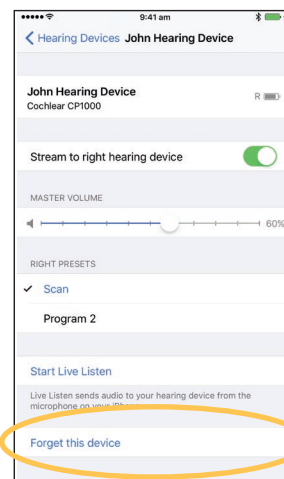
9:41 am

Hearing Devices John Hearing Device

John Hearing Device
Cochlear CP1000

R

Stream to right hearing device

MASTER VOLUME

60%

RIGHT PRESETS

✓ Scan

Program 2

Start Live Listen

Live Listen sends audio to your hearing device from the microphone on your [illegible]

Forget this device